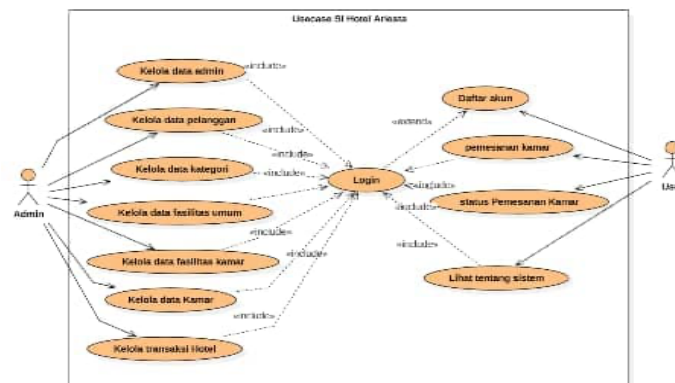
Usecase SI Hotel Ariesta

Kelola data admin

«include»

Kelola data pelanggan

«include»

«include»

Kelola data kategori

«include»

Kelola data fasilitas umum

«include»

Kelola data fasilitas kamar

«include»

Kelola data Kamar

«include»

Kelola transaksi Hotel

Login

«extend»

Daftar akun

pemesanan kamar

«include»

«include»

status Pemesanan Kamar

«include»

Lihat tentang sistem

Admin

Use